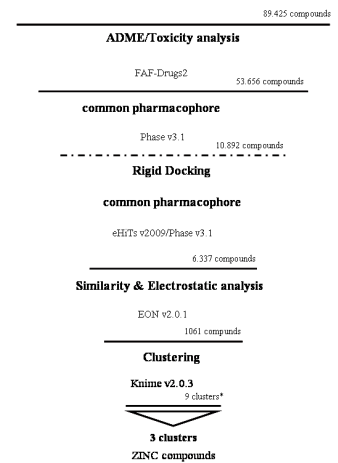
89.425 compounds

ADME/Toxicity analysis

FAF-Drugs2

53.656 compounds

common pharmacophore

Phase v3.1

10.892 compounds

Rigid Docking

common pharmacophore

eHiTs v2009/Phase v3.1

6.337 compounds

Similarity & Electrostatic analysis

EON v2.0.1

1061 compounds

Clustering

Knime v2.0.3

9 clusters*

3 clusters

ZINC compounds